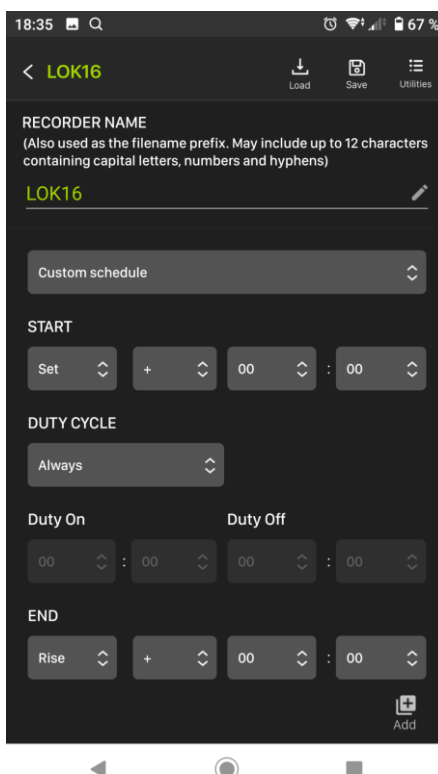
18:35 67 %

< LOK16

Load Save Utilities

RECORDER NAME
(Also used as the filename prefix. May include up to 12 characters containing capital letters, numbers and hyphens)

LOK16

Custom schedule

START

Set + 00 : 00

DUTY CYCLE

Always

Duty On Duty Off

00 : 00 00 : 00

END

Rise + 00 : 00

Add